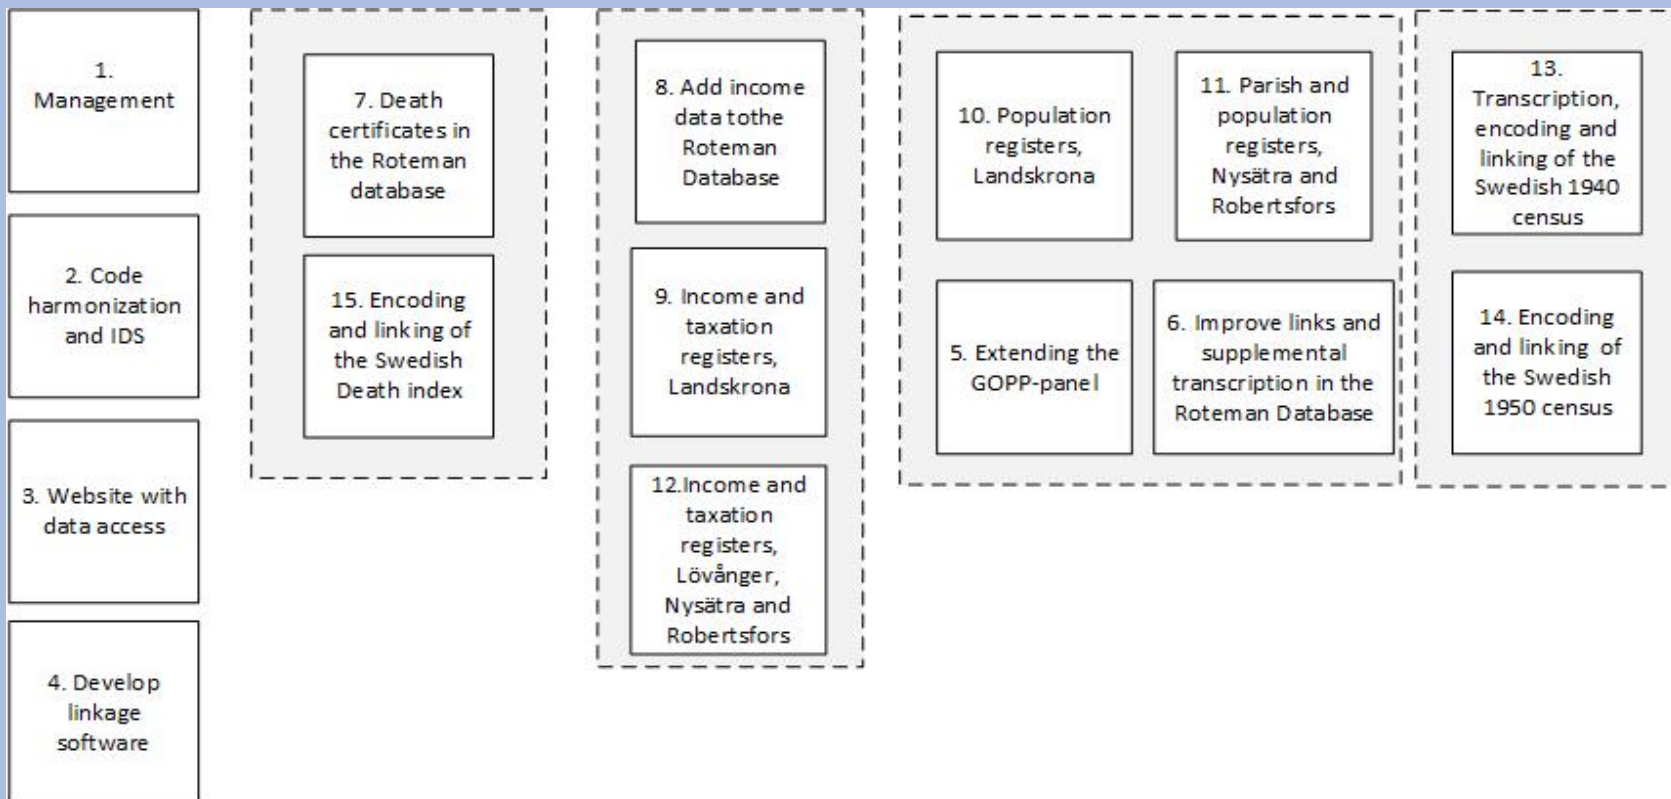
1. Management

2. Code harmonization and IDS

3. Website with data access

4. Develop linkage software

7. Death certificates in the Roteman database

15. Encoding and linking of the Swedish Death index

8. Add income data tothe Roteman Database

9. Income and taxation registers, Landskrona

12.Income and taxation registers, Lövånger, Nysätra and Robertsfors

10. Population registers, Landskrona

11. Parish and population registers, Nysätra and Robertsfors

5. Extending the GOPP-panel

6. Improve links and supplemental transcription in the Roteman Database

13. Transcription, encoding and linking of the Swedish 1940 census

14. Encoding and linking of the Swedish 1950 census